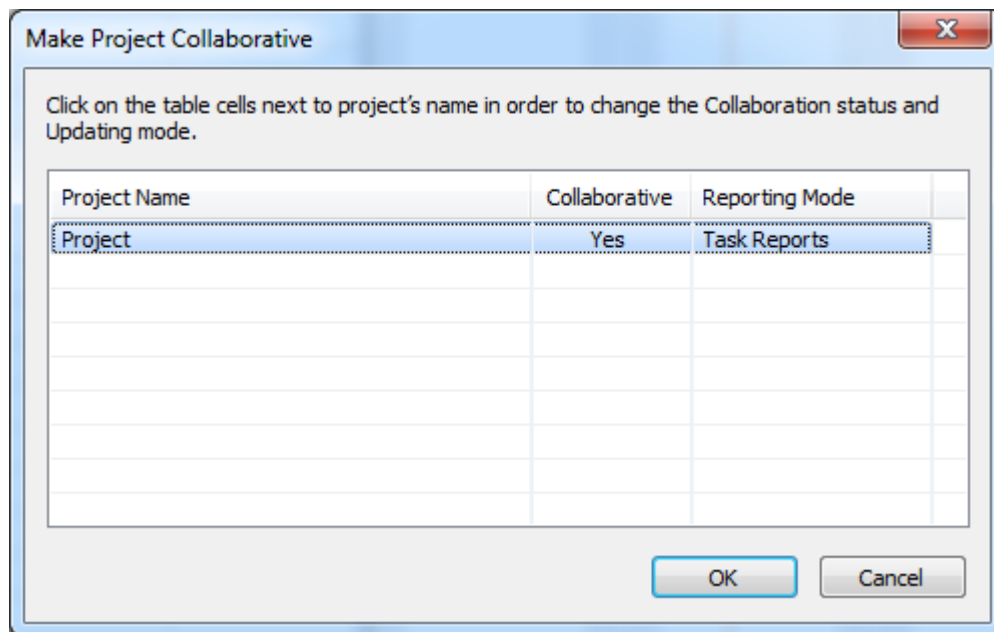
Make Project Collaborative

Click on the table cells next to project's name in order to change the Collaboration status and Updating mode.

| Project Name | Collaborative | Reporting Mode |
|---|---|---|
| Project | Yes | Task Reports |

OK

Cancel